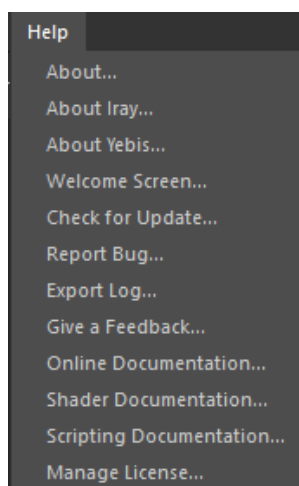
Help
About...
About Iray...
About Yebis...
Welcome Screen...
Check for Update...
Report Bug...
Export Log...
Give a Feedback...
Online Documentation...
Shader Documentation...
Scripting Documentation...
Manage License...